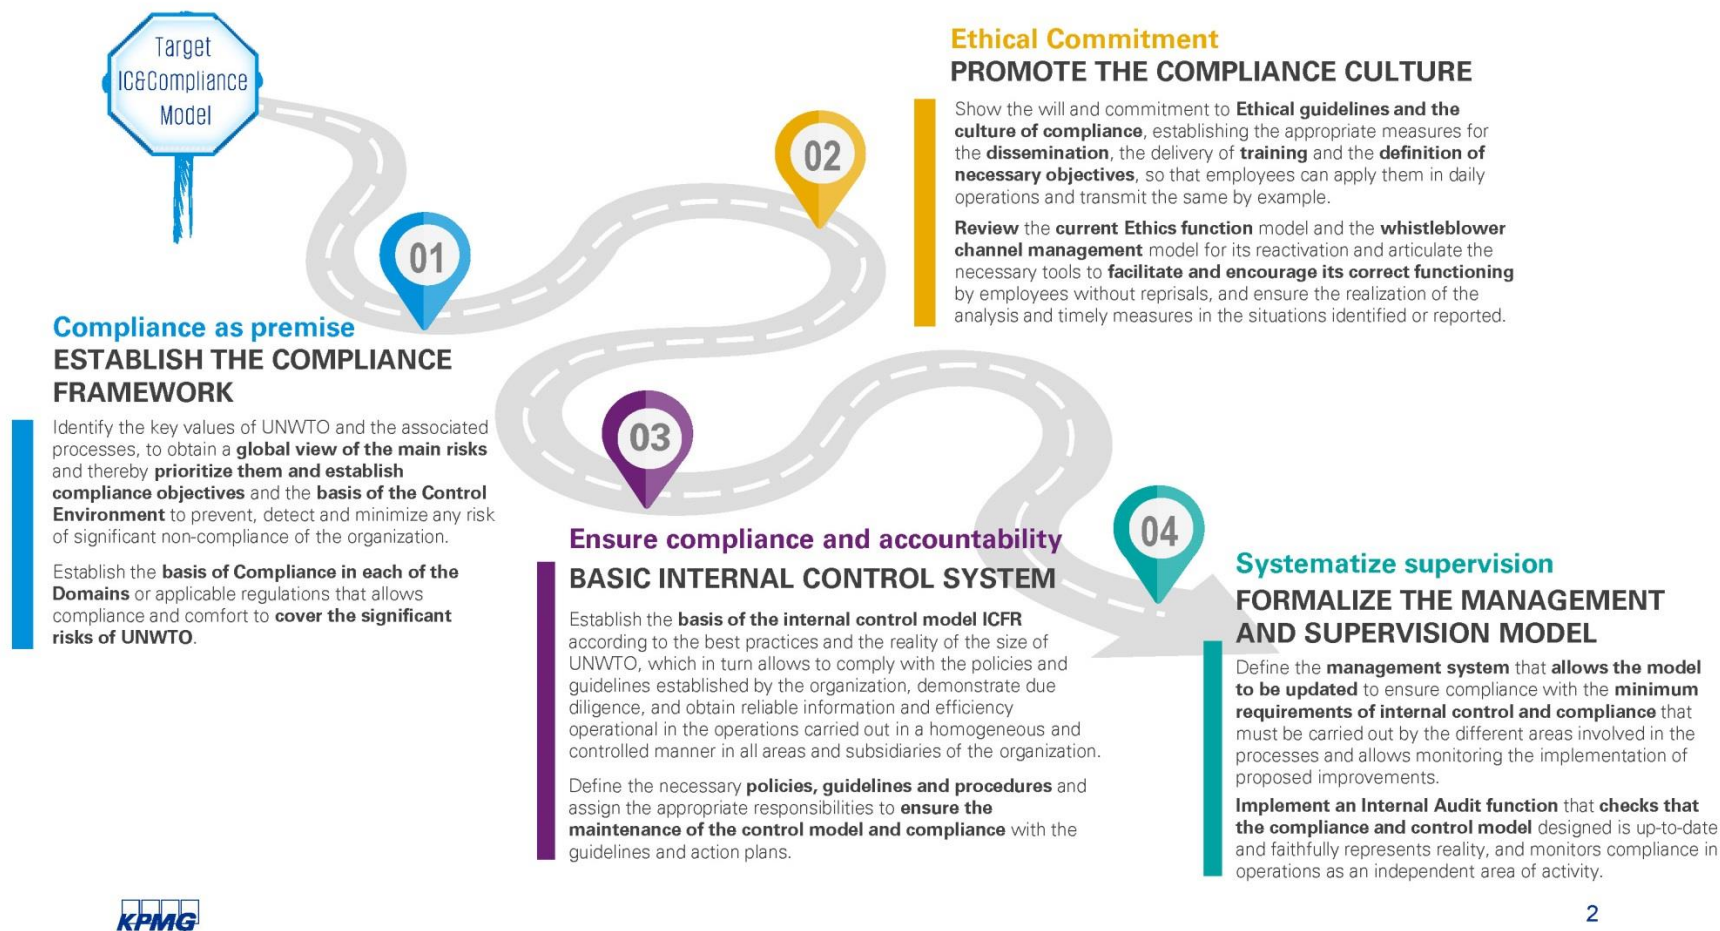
Target IC&Compliance Model

01

02

03

04

Ethical Commitment
PROMOTE THE COMPLIANCE CULTURE

Show the will and commitment to Ethical guidelines and the culture of compliance, establishing the appropriate measures for the dissemination, the delivery of training and the definition of necessary objectives, so that employees can apply them in daily operations and transmit the same by example.

Review the current Ethics function model and the whistleblower channel management model for its reactivation and articulate the necessary tools to facilitate and encourage its correct functioning by employees without reprisals, and ensure the realization of the analysis and timely measures in the situations identified or reported.

Compliance as premise
ESTABLISH THE COMPLIANCE FRAMEWORK

Identify the key values of UNWTO and the associated processes, to obtain a global view of the main risks and thereby prioritize them and establish compliance objectives and the basis of the Control Environment to prevent, detect and minimize any risk of significant non-compliance of the organization.

Establish the basis of Compliance in each of the Domains or applicable regulations that allows compliance and comfort to cover the significant risks of UNWTO.

Ensure compliance and accountability
BASIC INTERNAL CONTROL SYSTEM

Establish the basis of the internal control model ICFR according to the best practices and the reality of the size of UNWTO, which in turn allows to comply with the policies and guidelines established by the organization, demonstrate due diligence, and obtain reliable information and efficiency operational in the operations carried out in a homogeneous and controlled manner in all areas and subsidiaries of the organization.

Define the necessary policies, guidelines and procedures and assign the appropriate responsibilities to ensure the maintenance of the control model and compliance with the guidelines and action plans.

Systematize supervision
FORMALIZE THE MANAGEMENT AND SUPERVISION MODEL

Define the management system that allows the model to be updated to ensure compliance with the minimum requirements of internal control and compliance that must be carried out by the different areas involved in the processes and allows monitoring the implementation of proposed improvements.

Implement an Internal Audit function that checks that the compliance and control model designed is up-to-date and faithfully represents reality, and monitors compliance in operations as an independent area of activity.

KPMG

2